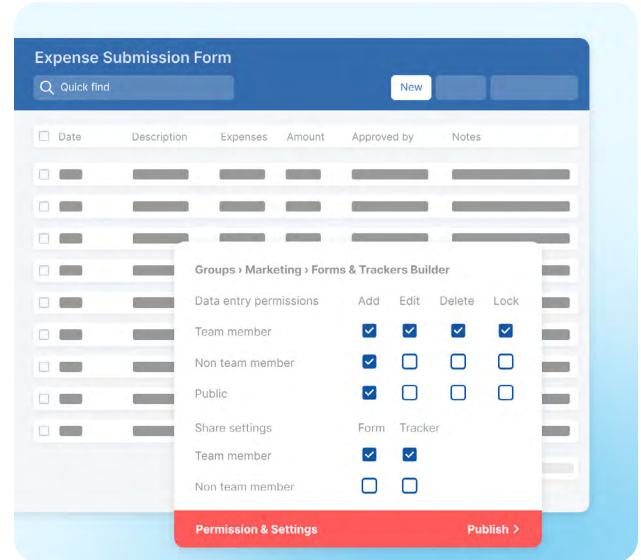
Expense Submission Form

Quick find

New

| Date | Description | Expenses | Amount | Approved by | Notes |
|---|---|---|---|---|---|

Groups › Marketing › Forms & Trackers Builder

| Data entry permissions | Add | Edit | Delete | Lock |
|---|---|---|---|---|
| Team member | ☑ | ☑ | ☑ | ☑ |
| Non team member | ☑ | ☐ | ☐ | ☐ |
| Public | ☑ | ☐ | ☐ | ☐ |

| Share settings | Form | Tracker |
|---|---|---|
| Team member | ☑ | ☑ |
| Non team member | ☐ | ☐ |

Permission & Settings

Publish >